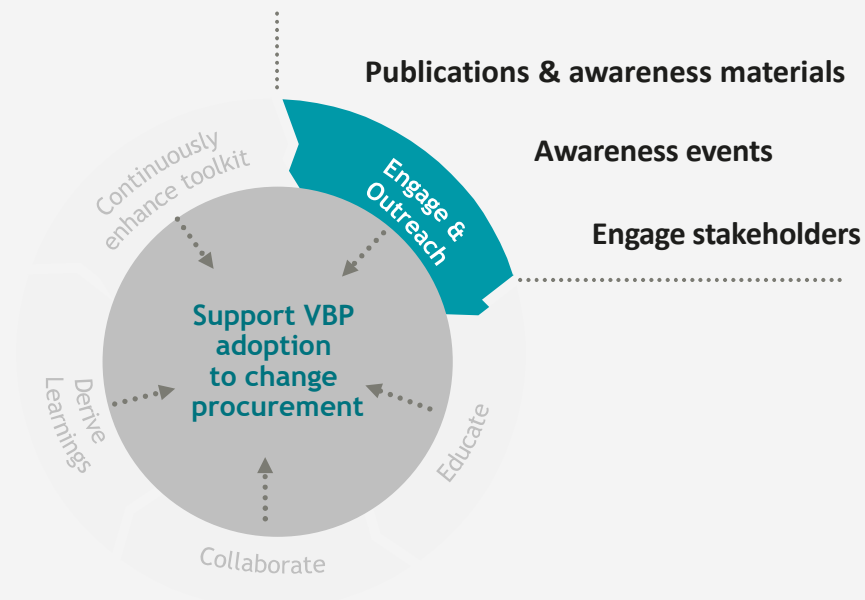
Publications & awareness materials

Awareness events

Engage stakeholders

Engage & Outreach

Continuously enhance toolkit

Support VBP adoption to change procurement

Derive Learnings

Educate

Collaborate